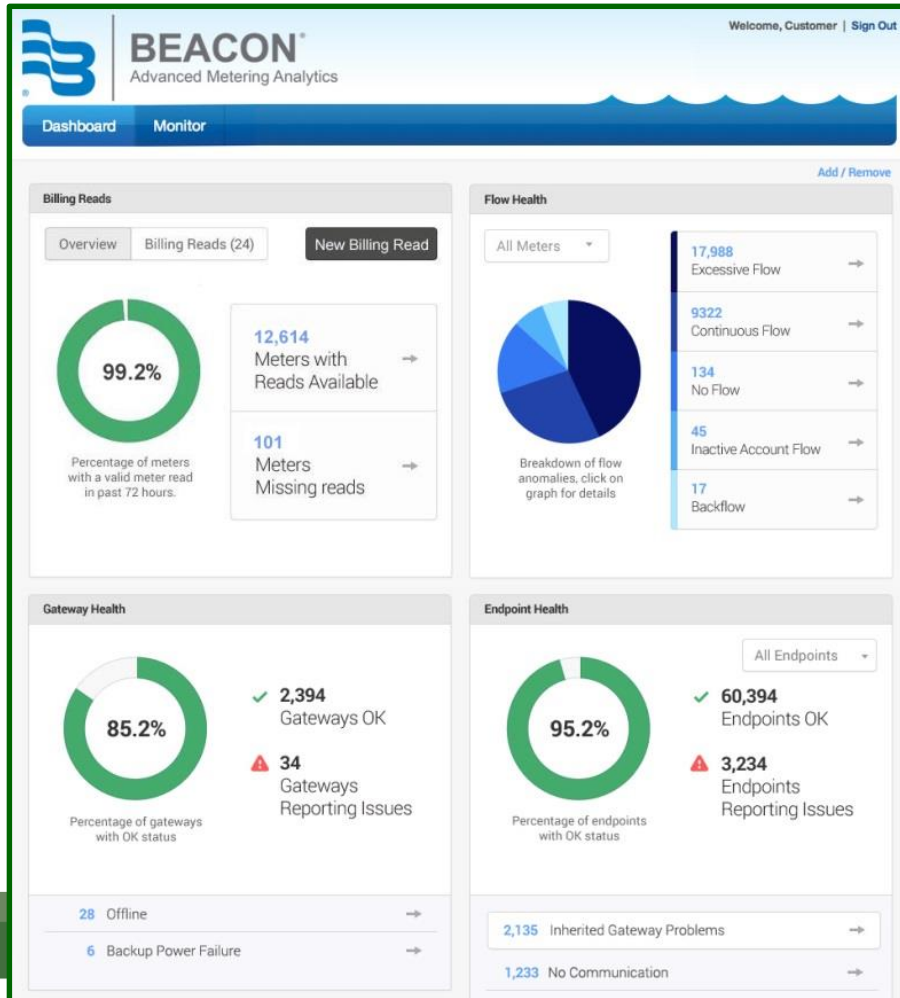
BEACON®
Advanced Metering Analytics

Welcome, Customer | Sign Out

Dashboard
Monitor

Add / Remove

Billing Reads

Overview
Billing Reads (24)
New Billing Read

99.2%

Percentage of meters with a valid meter read in past 72 hours.

12,614
Meters with Reads Available

101
Meters Missing reads

Flow Health

All Meters

Breakdown of flow anomalies, click on graph for details

17,988
Excessive Flow

9322
Continuous Flow

134
No Flow

45
Inactive Account Flow

17
Backflow

Gateway Health

85.2%

Percentage of gateways with OK status

2,394
Gateways OK

34
Gateways Reporting Issues

28 Offline

6 Backup Power Failure

Endpoint Health

All Endpoints

95.2%

Percentage of endpoints with OK status

60,394
Endpoints OK

3,234
Endpoints Reporting Issues

2,135 Inherited Gateway Problems

1,233 No Communication